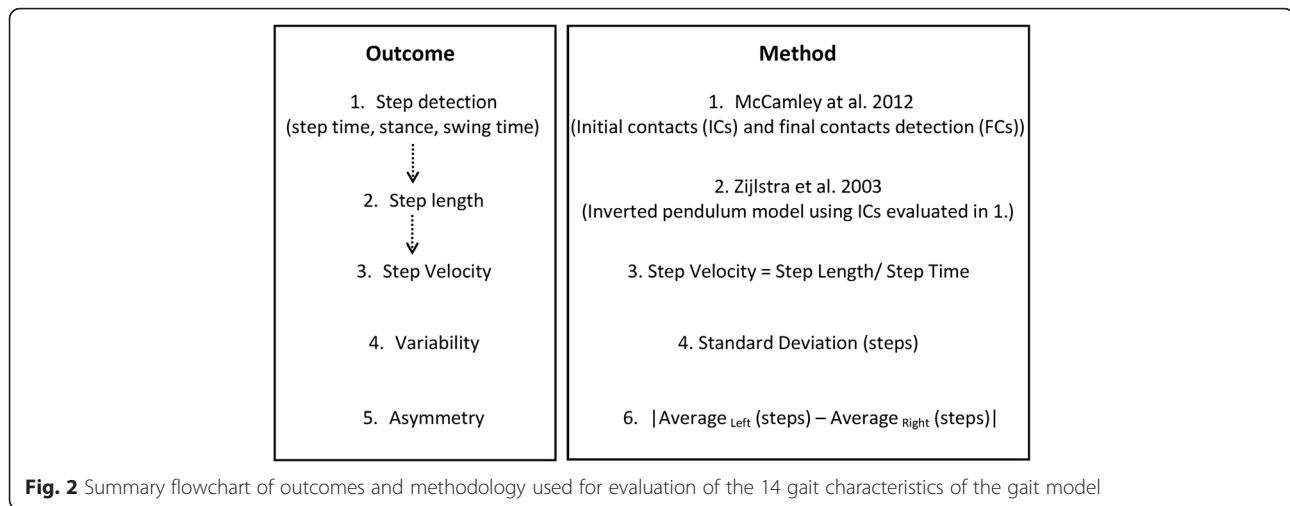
Outcome

1. Step detection (step time, stance, swing time)

2. Step length

3. Step Velocity

4. Variability

5. Asymmetry

Method

1. McCamley at al. 2012 (Initial contacts (ICs) and final contacts detection (FCs))

2. Zijlstra et al. 2003 (Inverted pendulum model using ICs evaluated in 1.)

3. Step Velocity = Step Length/ Step Time

4. Standard Deviation (steps)

6. |Average $_{Left}$ (steps) – Average $_{Right}$ (steps)|

**Fig. 2** Summary flowchart of outcomes and methodology used for evaluation of the 14 gait characteristics of the gait model